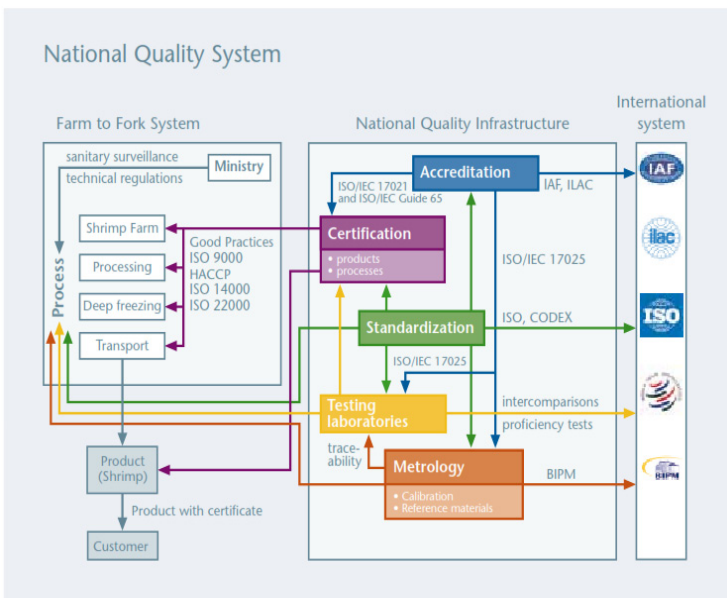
National Quality System

Farm to Fork System

National Quality Infrastructure

International system

sanitary surveillance

technical regulations

Ministry

Process

Shrimp Farm

Processing

Deep freezing

Transport

Good Practices
ISO 9000
HACCP
ISO 14000
ISO 22000

Accreditation

ISO/IEC 17021
and ISO/IEC Guide 65

IAF, ILAC

Certification
• products
• processes

ISO/IEC 17025

Standardization

ISO, CODEX

ISO/IEC 17025

Testing laboratories

intercomparisons

proficiency tests

traceability

Metrology
• Calibration
• Reference materials

BIPM

Product (Shrimp)

Product with certificate

Customer

IAF

ilac

ISO

BIPM